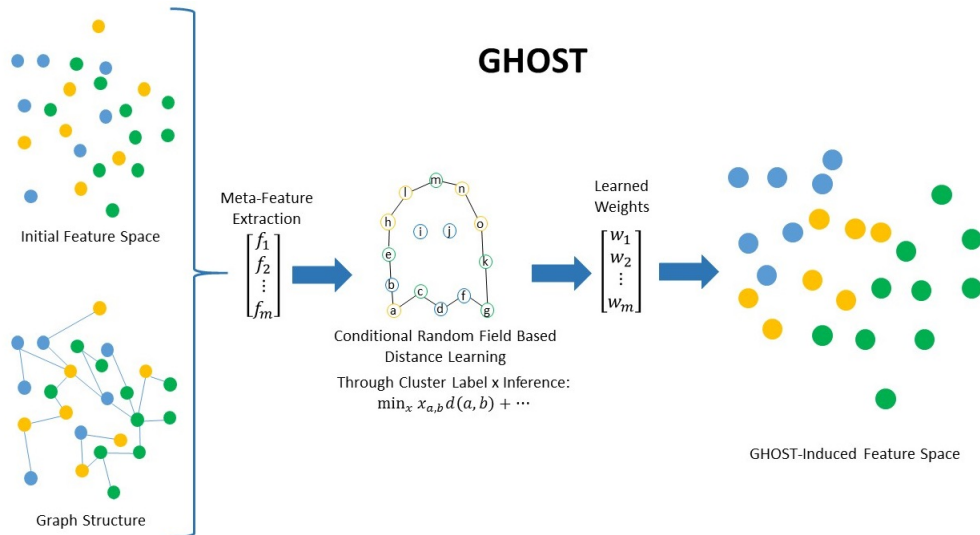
GHOST

Initial Feature Space

Graph Structure

Meta-Feature Extraction

$\begin{bmatrix} f_1 \\ f_2 \\ \vdots \\ f_m \end{bmatrix}$

m
l
n
h
i
j
o
e
k
b
c
f
a
d
g

Conditional Random Field Based Distance Learning

Through Cluster Label x Inference:
$\min_x x_{a,b} d(a,b) + \cdots$

Learned Weights

$\begin{bmatrix} w_1 \\ w_2 \\ \vdots \\ w_m \end{bmatrix}$

GHOST-Induced Feature Space